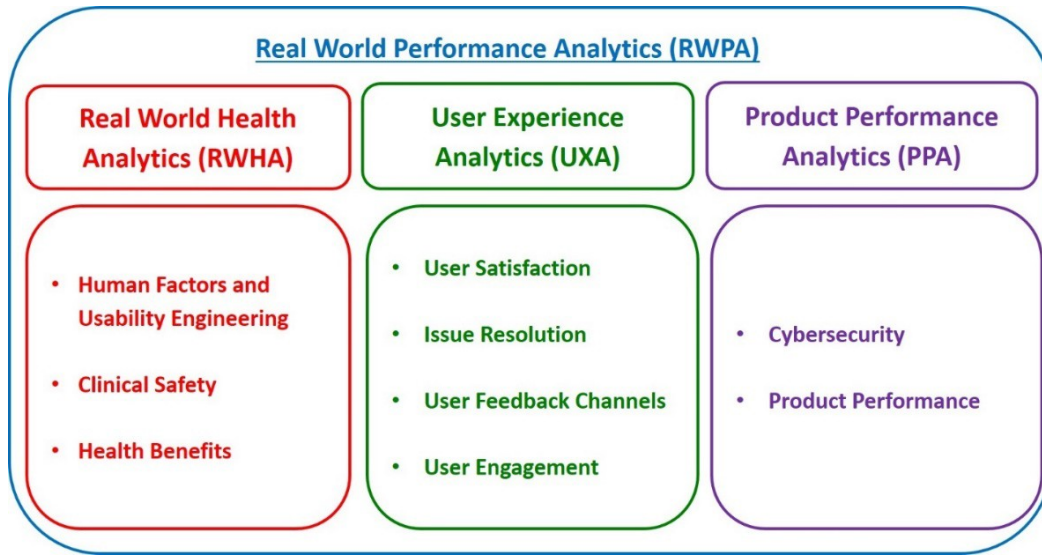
Real World Performance Analytics (RWPA)

Real World Health Analytics (RWHA)

User Experience Analytics (UXA)

Product Performance Analytics (PPA)

• Human Factors and Usability Engineering
• Clinical Safety
• Health Benefits

• User Satisfaction
• Issue Resolution
• User Feedback Channels
• User Engagement

• Cybersecurity
• Product Performance